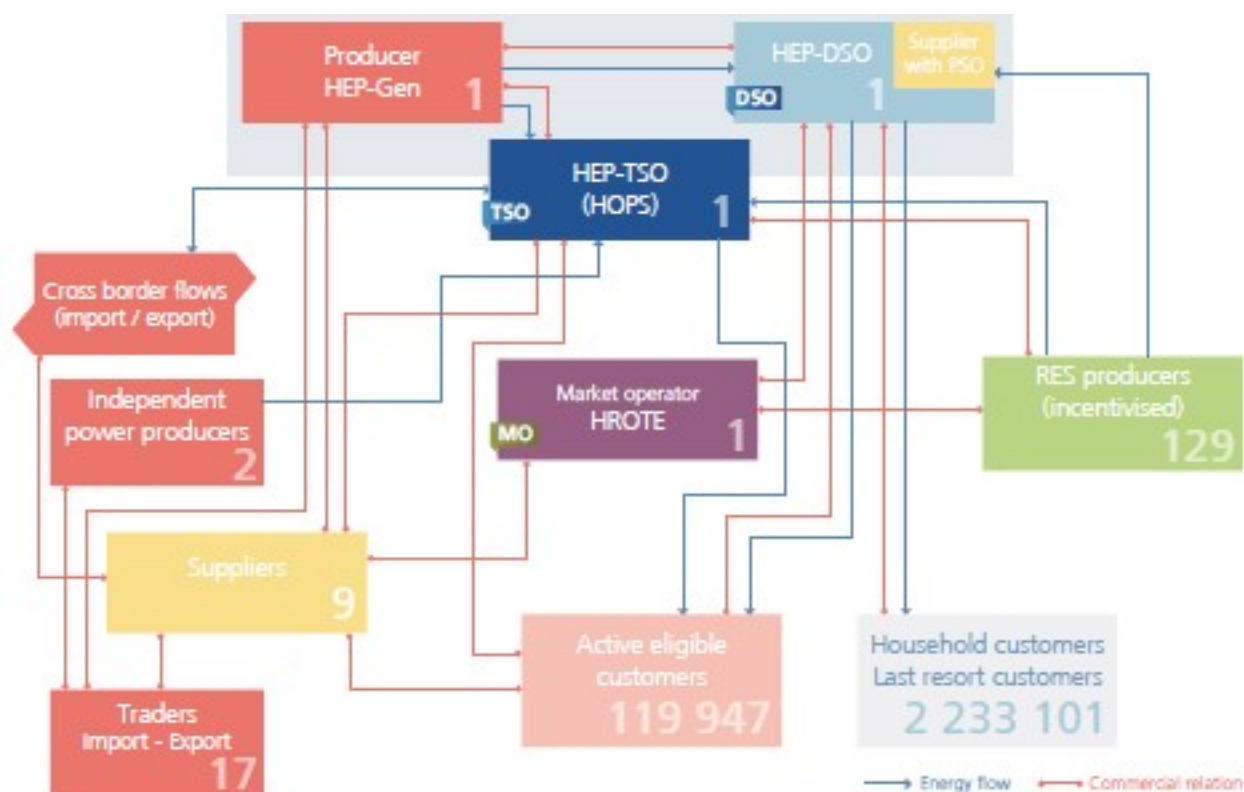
Producer
HEP-Gen
1

HEP-DSO
Supplier
with PSO
DSO
1

HEP-TSO
(HOPS)
TSO
1

Cross border flows
(import / export)

Independent
power producers
2

Market operator
HROTE
MO
1

RES producers
(incentivised)
129

Suppliers
9

Active eligible
customers
119 947

Household customers
Last resort customers
2 233 101

Traders
Import - Export
17

Energy flow
Commercial relation